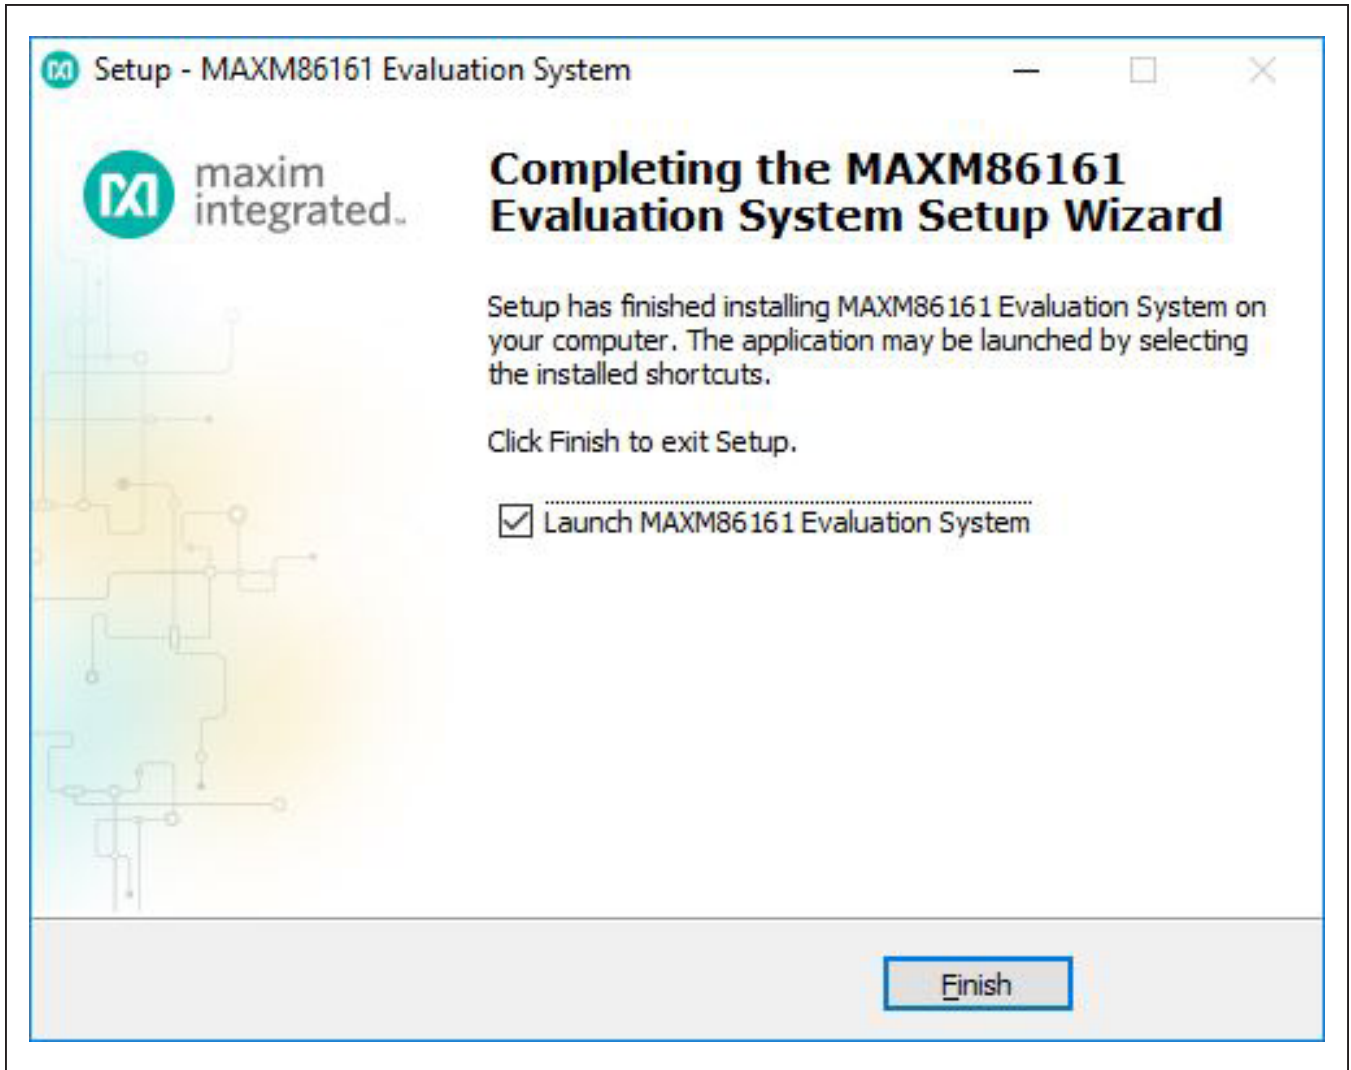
Setup - MAXM86161 Evaluation System

maxim integrated.

Completing the MAXM86161 Evaluation System Setup Wizard

Setup has finished installing MAXM86161 Evaluation System on your computer. The application may be launched by selecting the installed shortcuts.

Click Finish to exit Setup.

☑ Launch MAXM86161 Evaluation System

Finish